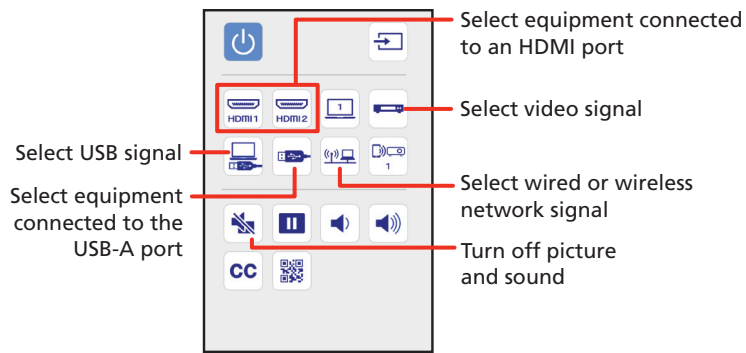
Select equipment connected to an HDMI port

HDMI 1
HDMI 2
1

Select video signal

Select USB signal

1

Select equipment connected to the USB-A port

Select wired or wireless network signal

Turn off picture and sound

CC